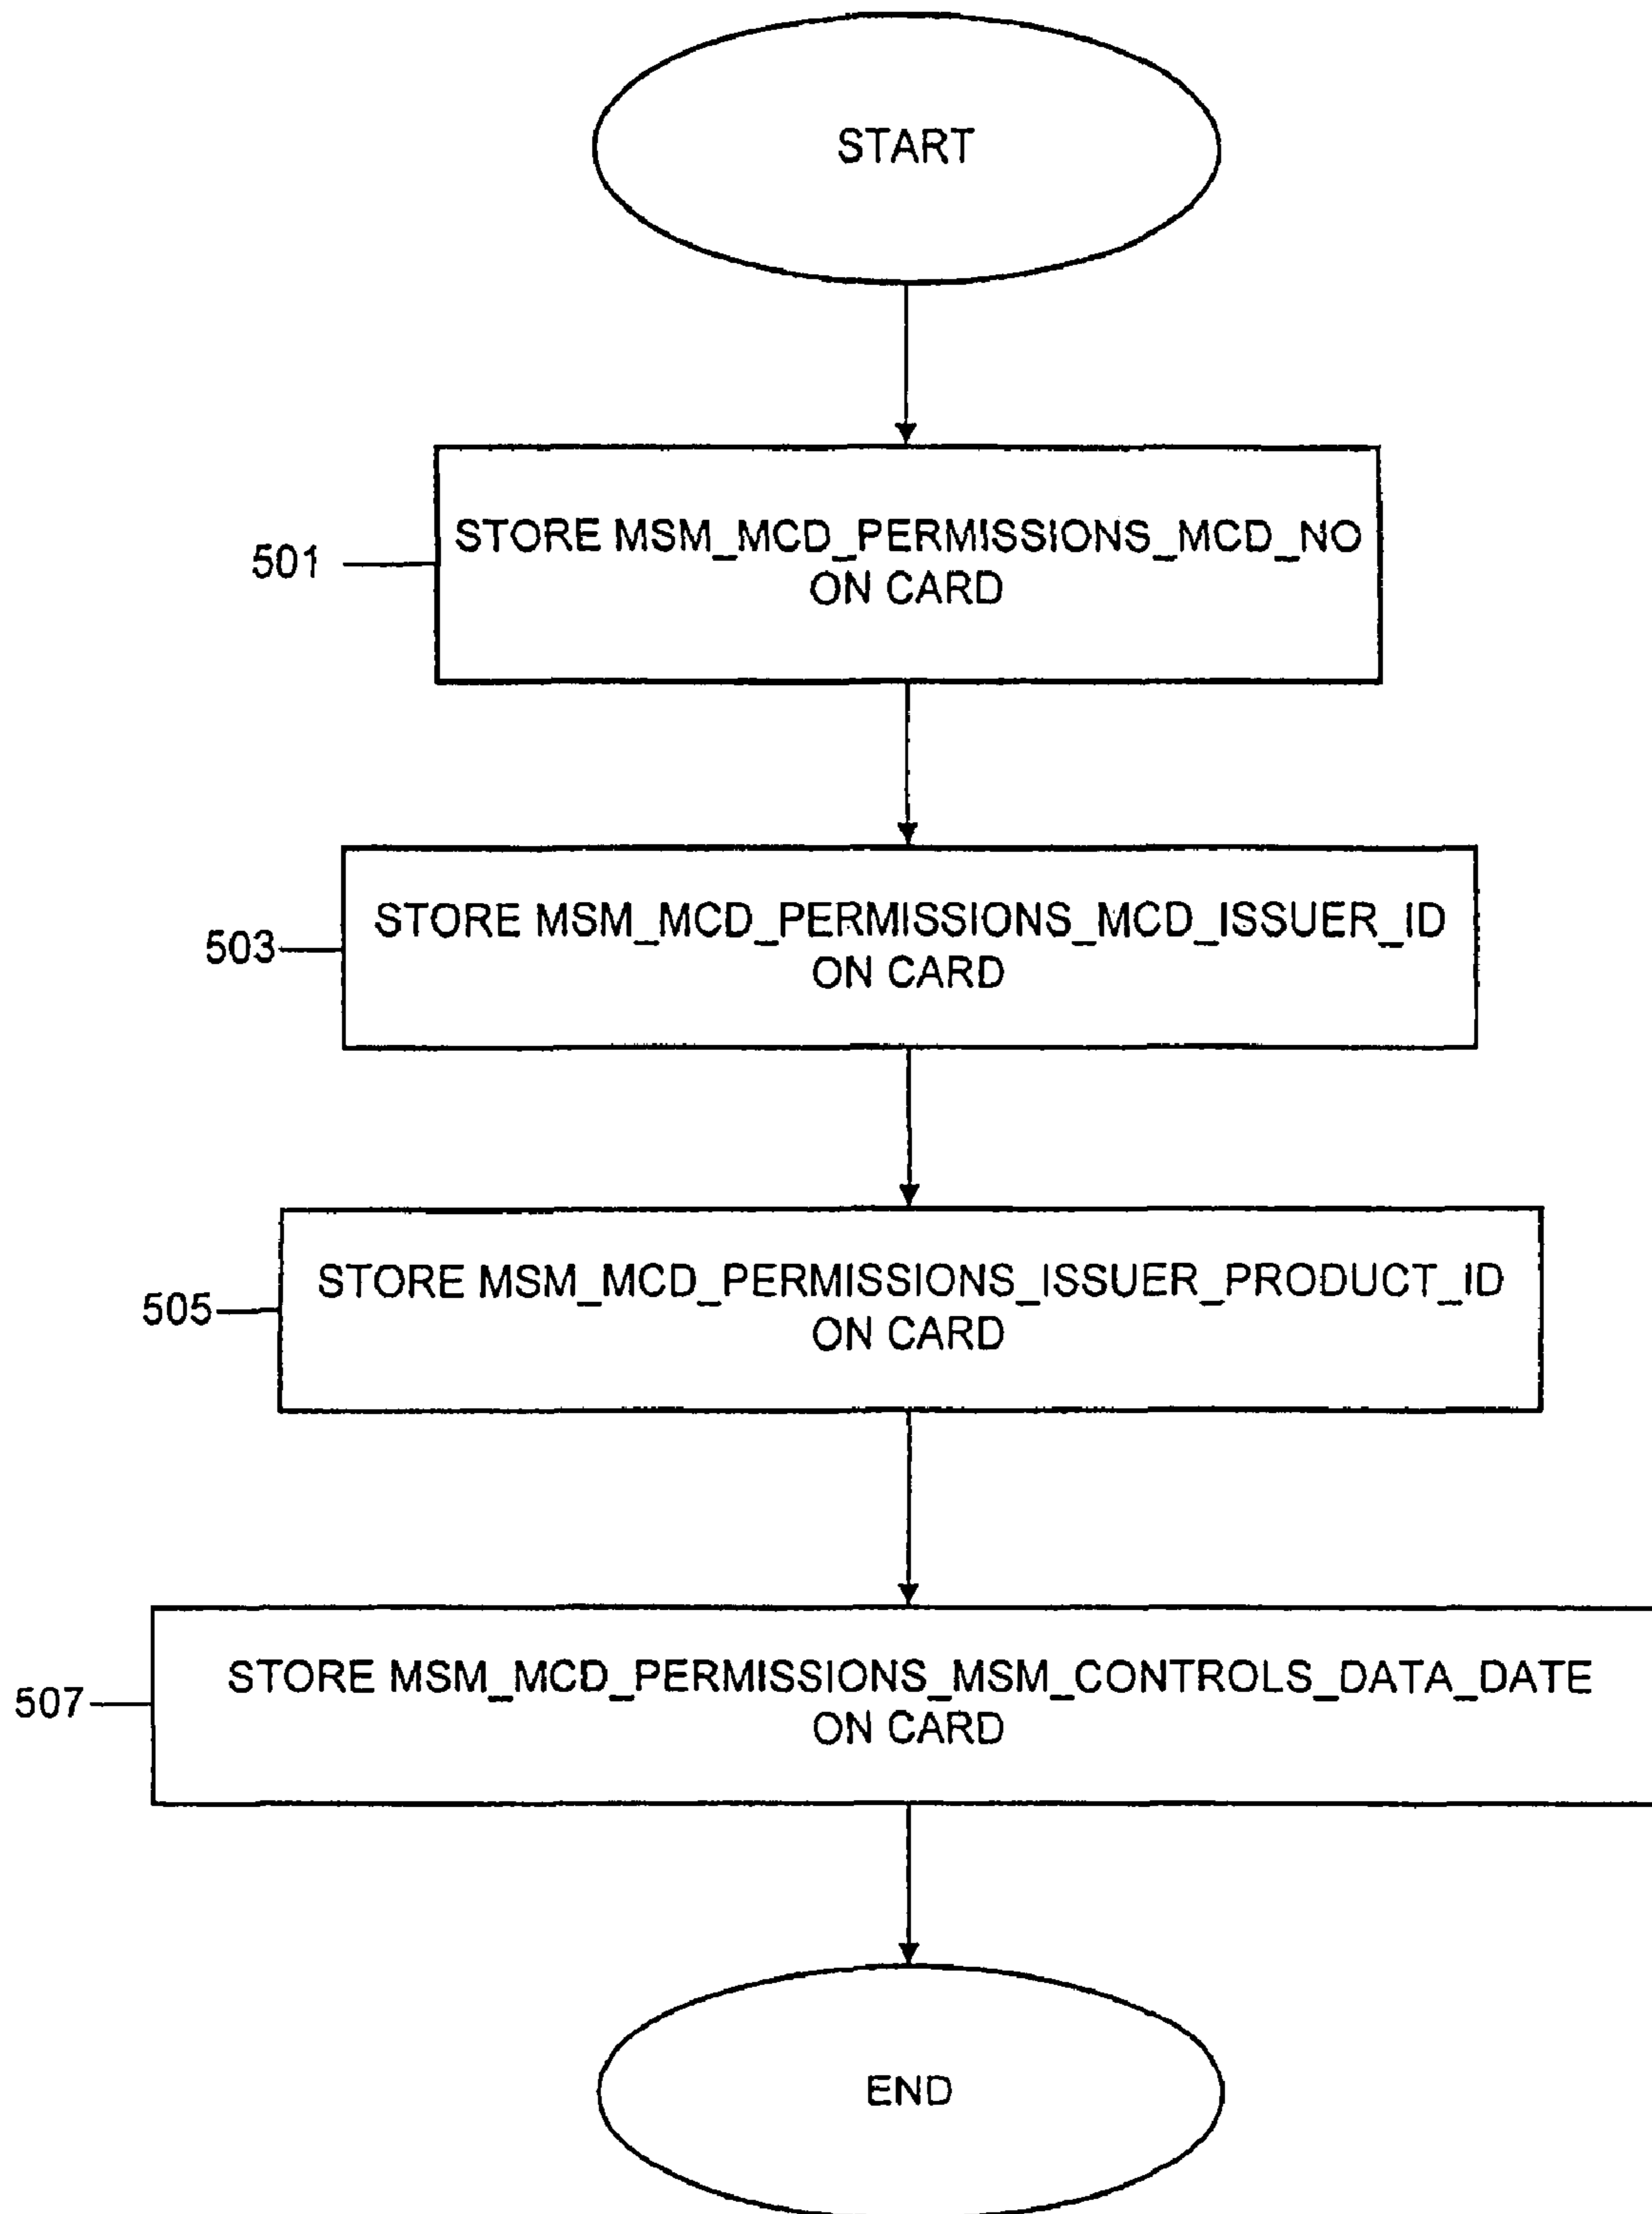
START

501

STORE MSM_MCD_PERMISSIONS_MCD_NO ON CARD

503

STORE MSM_MCD_PERMISSIONS_MCD_ISSUER_ID ON CARD

505

STORE MSM_MCD_PERMISSIONS_ISSUER_PRODUCT_ID ON CARD

507

STORE MSM_MCD_PERMISSIONS_MSM_CONTROLS_DATA_DATE ON CARD

END